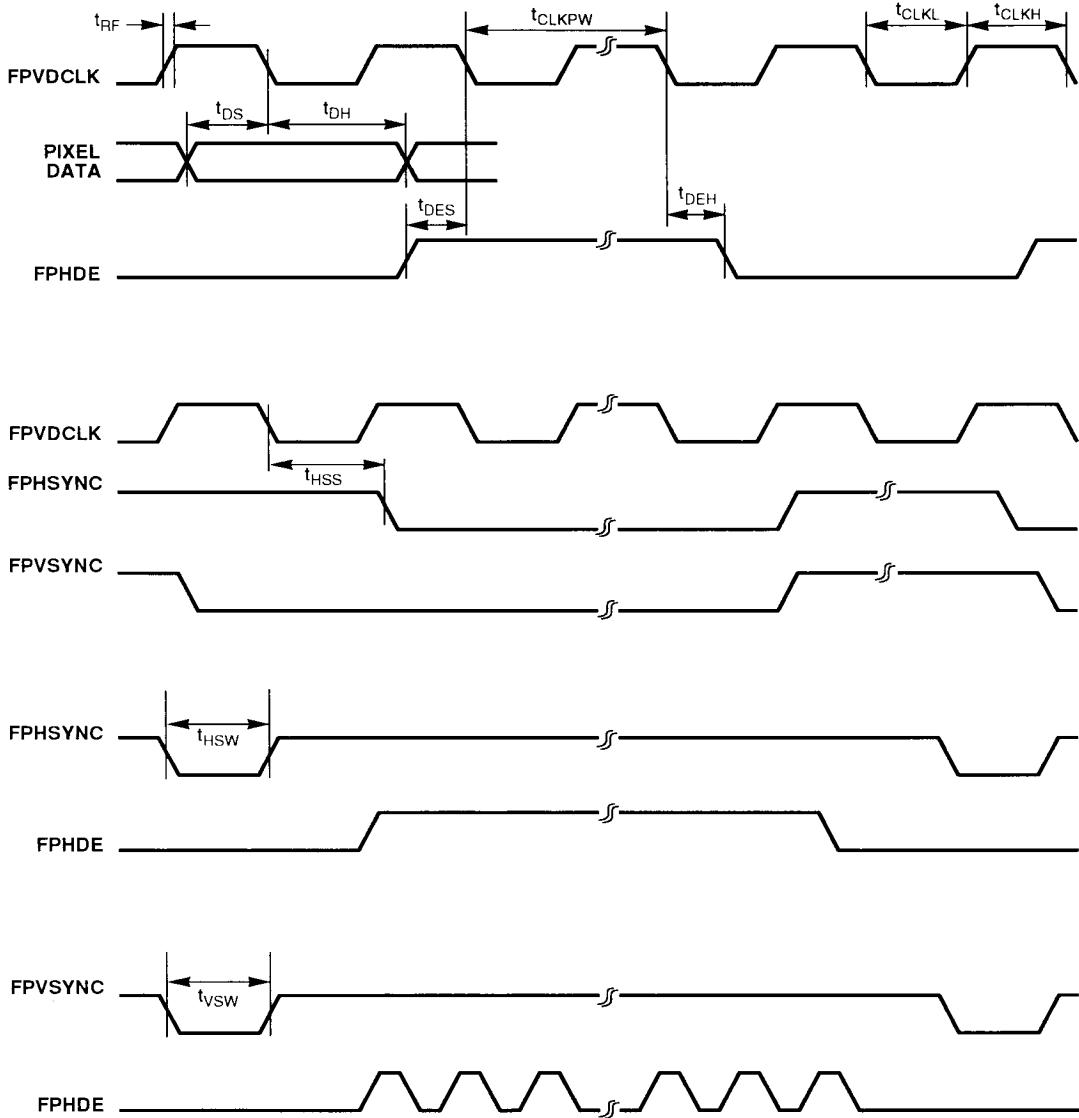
$t_{RF}$

$t_{CLKPW}$

$t_{CLKL}$

$t_{CLKH}$

FPVDCLK

$t_{DS}$

$t_{DH}$

PIXEL DATA

$t_{DES}$

$t_{DEH}$

FPHDE

FPVDCLK

FPHSYNC

$t_{HSS}$

FPVSYNC

FPHSYNC

$t_{HSW}$

FPHDE

FPVSYNC

$t_{VSW}$

FPHDE